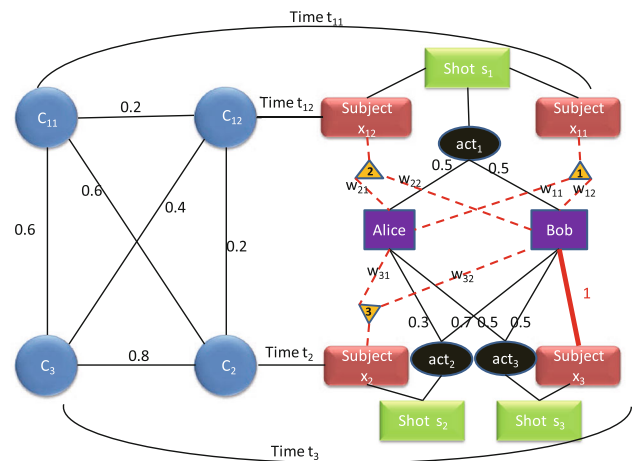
Time $t_{11}$

$C_{11}$

0.2

$C_{12}$

Time $t_{12}$

Shot $s_1$

Subject $x_{12}$

Subject $x_{11}$

$act_1$

0.6

0.4

0.6

0.2

0.5

0.5

2

$w_{21}$

$w_{22}$

1

$w_{11}$

$w_{12}$

Alice

Bob

$w_{31}$

$w_{32}$

1

3

0.3

0.7

0.5

0.5

$C_3$

0.8

$C_2$

Time $t_2$

Subject $x_2$

$act_2$

$act_3$

Subject $x_3$

Shot $s_2$

Shot $s_3$

Time $t_3$